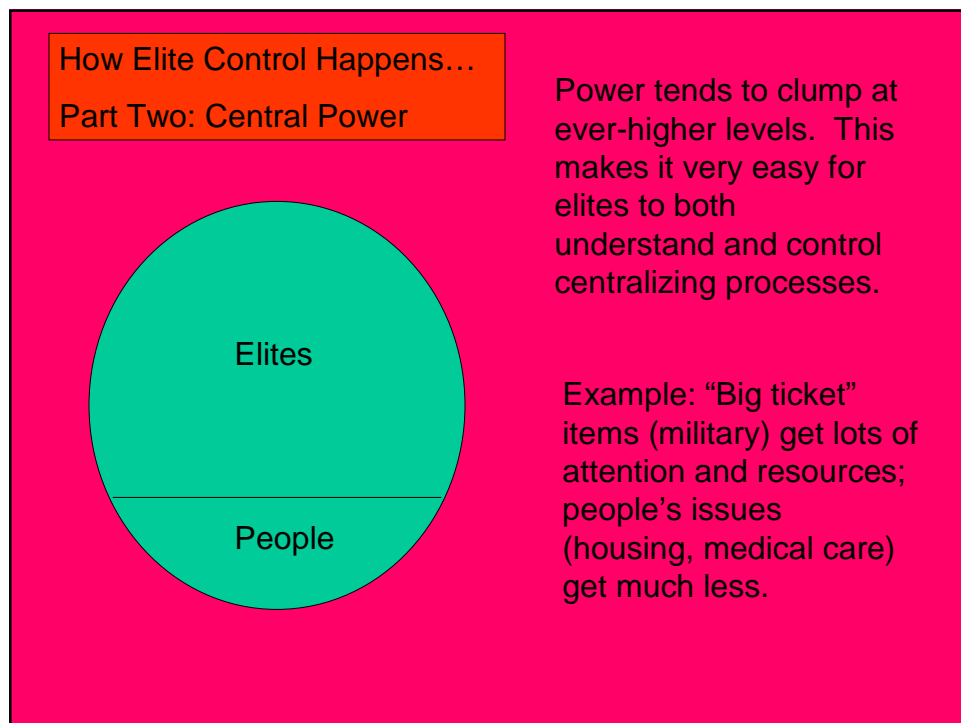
How Elite Control Happens…

Part Two: Central Power

Power tends to clump at ever-higher levels. This makes it very easy for elites to both understand and control centralizing processes.

Elites

People

Example: “Big ticket” items (military) get lots of attention and resources; people’s issues (housing, medical care) get much less.